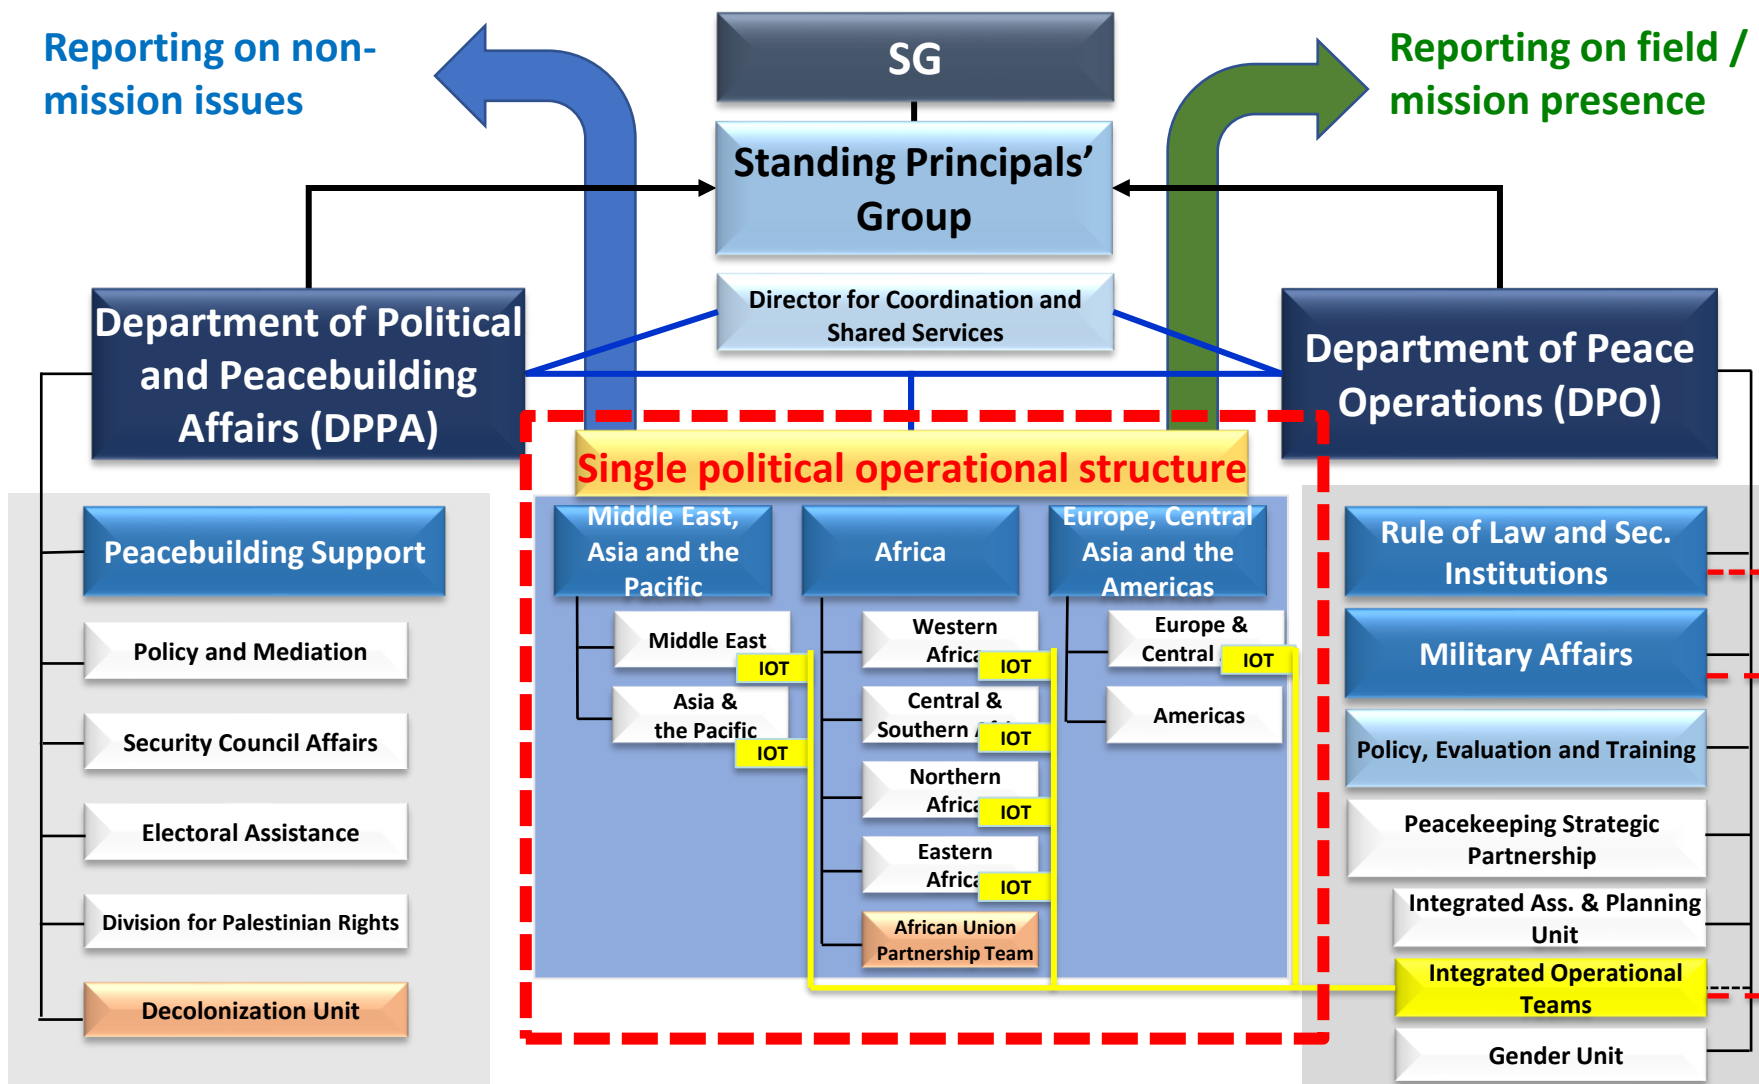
Reporting on non-mission issues

SG

Reporting on field / mission presence

Standing Principals' Group

Director for Coordination and Shared Services

Department of Political and Peacebuilding Affairs (DPPA)

Department of Peace Operations (DPO)

Single political operational structure

Peacebuilding Support

Policy and Mediation

Security Council Affairs

Electoral Assistance

Division for Palestinian Rights

Decolonization Unit

Middle East, Asia and the Pacific

Middle East
IOT

Asia & the Pacific
IOT

Africa

Western Africa
IOT

Central & Southern Africa
IOT

Northern Africa
IOT

Eastern Africa
IOT

African Union Partnership Team

Europe, Central Asia and the Americas

Europe & Central
IOT

Americas

Rule of Law and Sec. Institutions

Military Affairs

Policy, Evaluation and Training

Peacekeeping Strategic Partnership

Integrated Ass. & Planning Unit

Integrated Operational Teams

Gender Unit